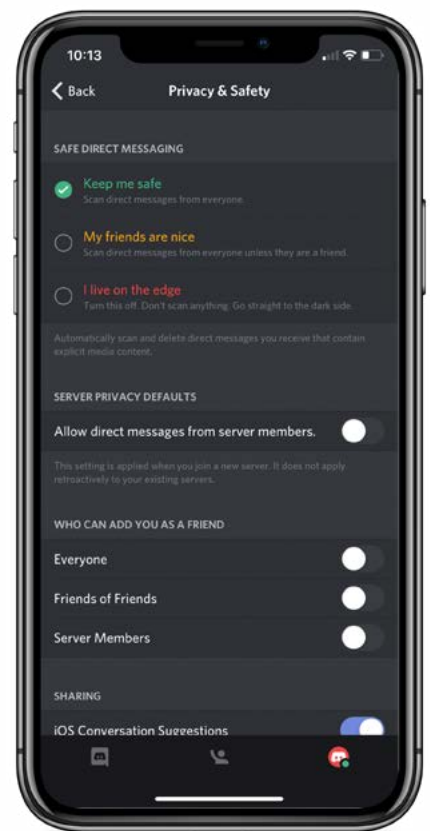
10:13

Back

Privacy & Safety

SAFE DIRECT MESSAGING

Keep me safe
Scan direct messages from everyone.

My friends are nice
Scan direct messages from everyone unless they are a friend.

I live on the edge
Turn this off. Don't scan anything. Go straight to the dark side.

Automatically scan and delete direct messages you receive that contain explicit media content.

SERVER PRIVACY DEFAULTS

Allow direct messages from server members.

This setting is applied when you join a new server. It does not apply retroactively to your existing servers.

WHO CAN ADD YOU AS A FRIEND

Everyone

Friends of Friends

Server Members

SHARING

iOS Conversation Suggestions